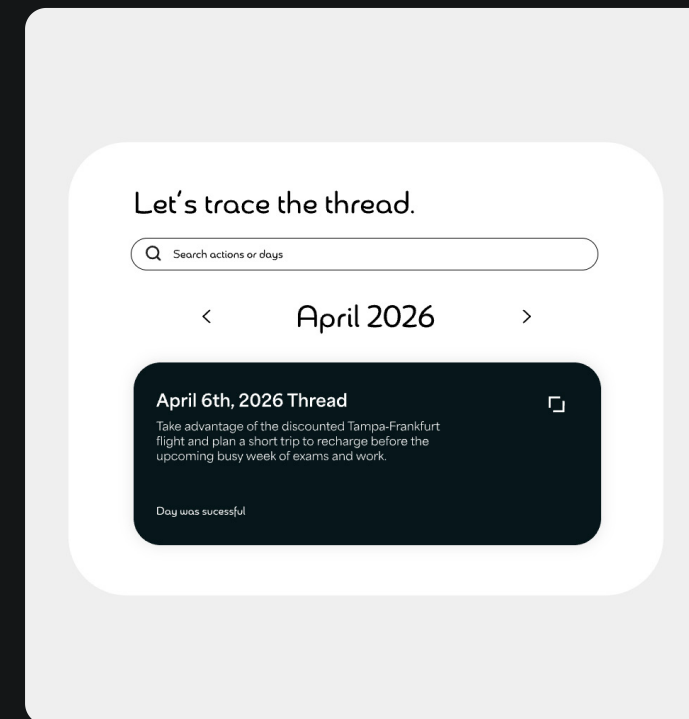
Let’s trace the thread.

Search actions or days

<

April 2026

>

April 6th, 2026 Thread

Take advantage of the discounted Tampa-Frankfurt flight and plan a short trip to recharge before the upcoming busy week of exams and work.

Day was sucessful